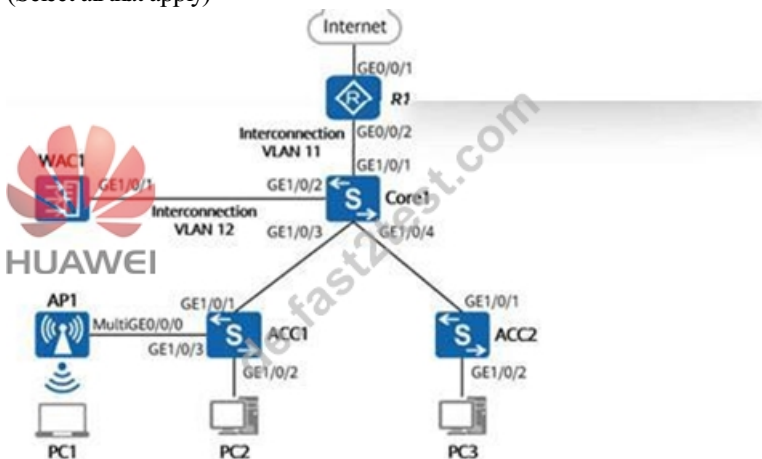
(Select all that apply)

Internet
GE0/0/1
R1
Interconnection VLAN 11
GE0/0/2
GE1/0/1
WAC1
GE1/0/1
GE1/0/2
Core1
Interconnection VLAN 12
HUAWEI
GE1/0/3
GE1/0/4
AP1
GE1/0/1
GE1/0/1
MultiGE0/0/0
GE1/0/3
ACC1
ACC2
GE1/0/2
GE1/0/2
PC1
PC2
PC3
fast2test.com